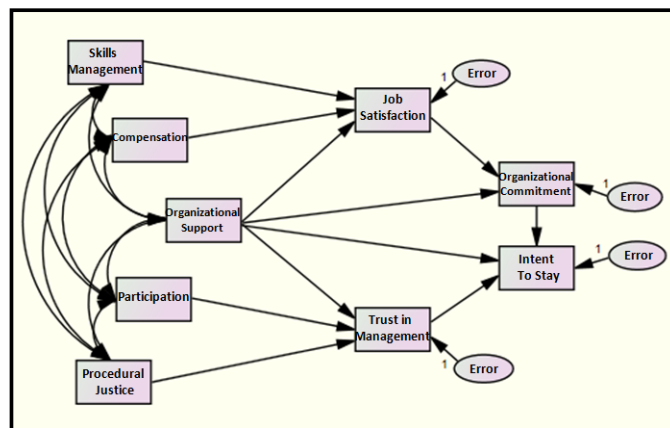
Skills Management

Compensation

Organizational Support

Participation

Procedural Justice

Job Satisfaction

1

Error

Organizational Commitment

1

Error

Intent To Stay

1

Error

Trust in Management

1

Error